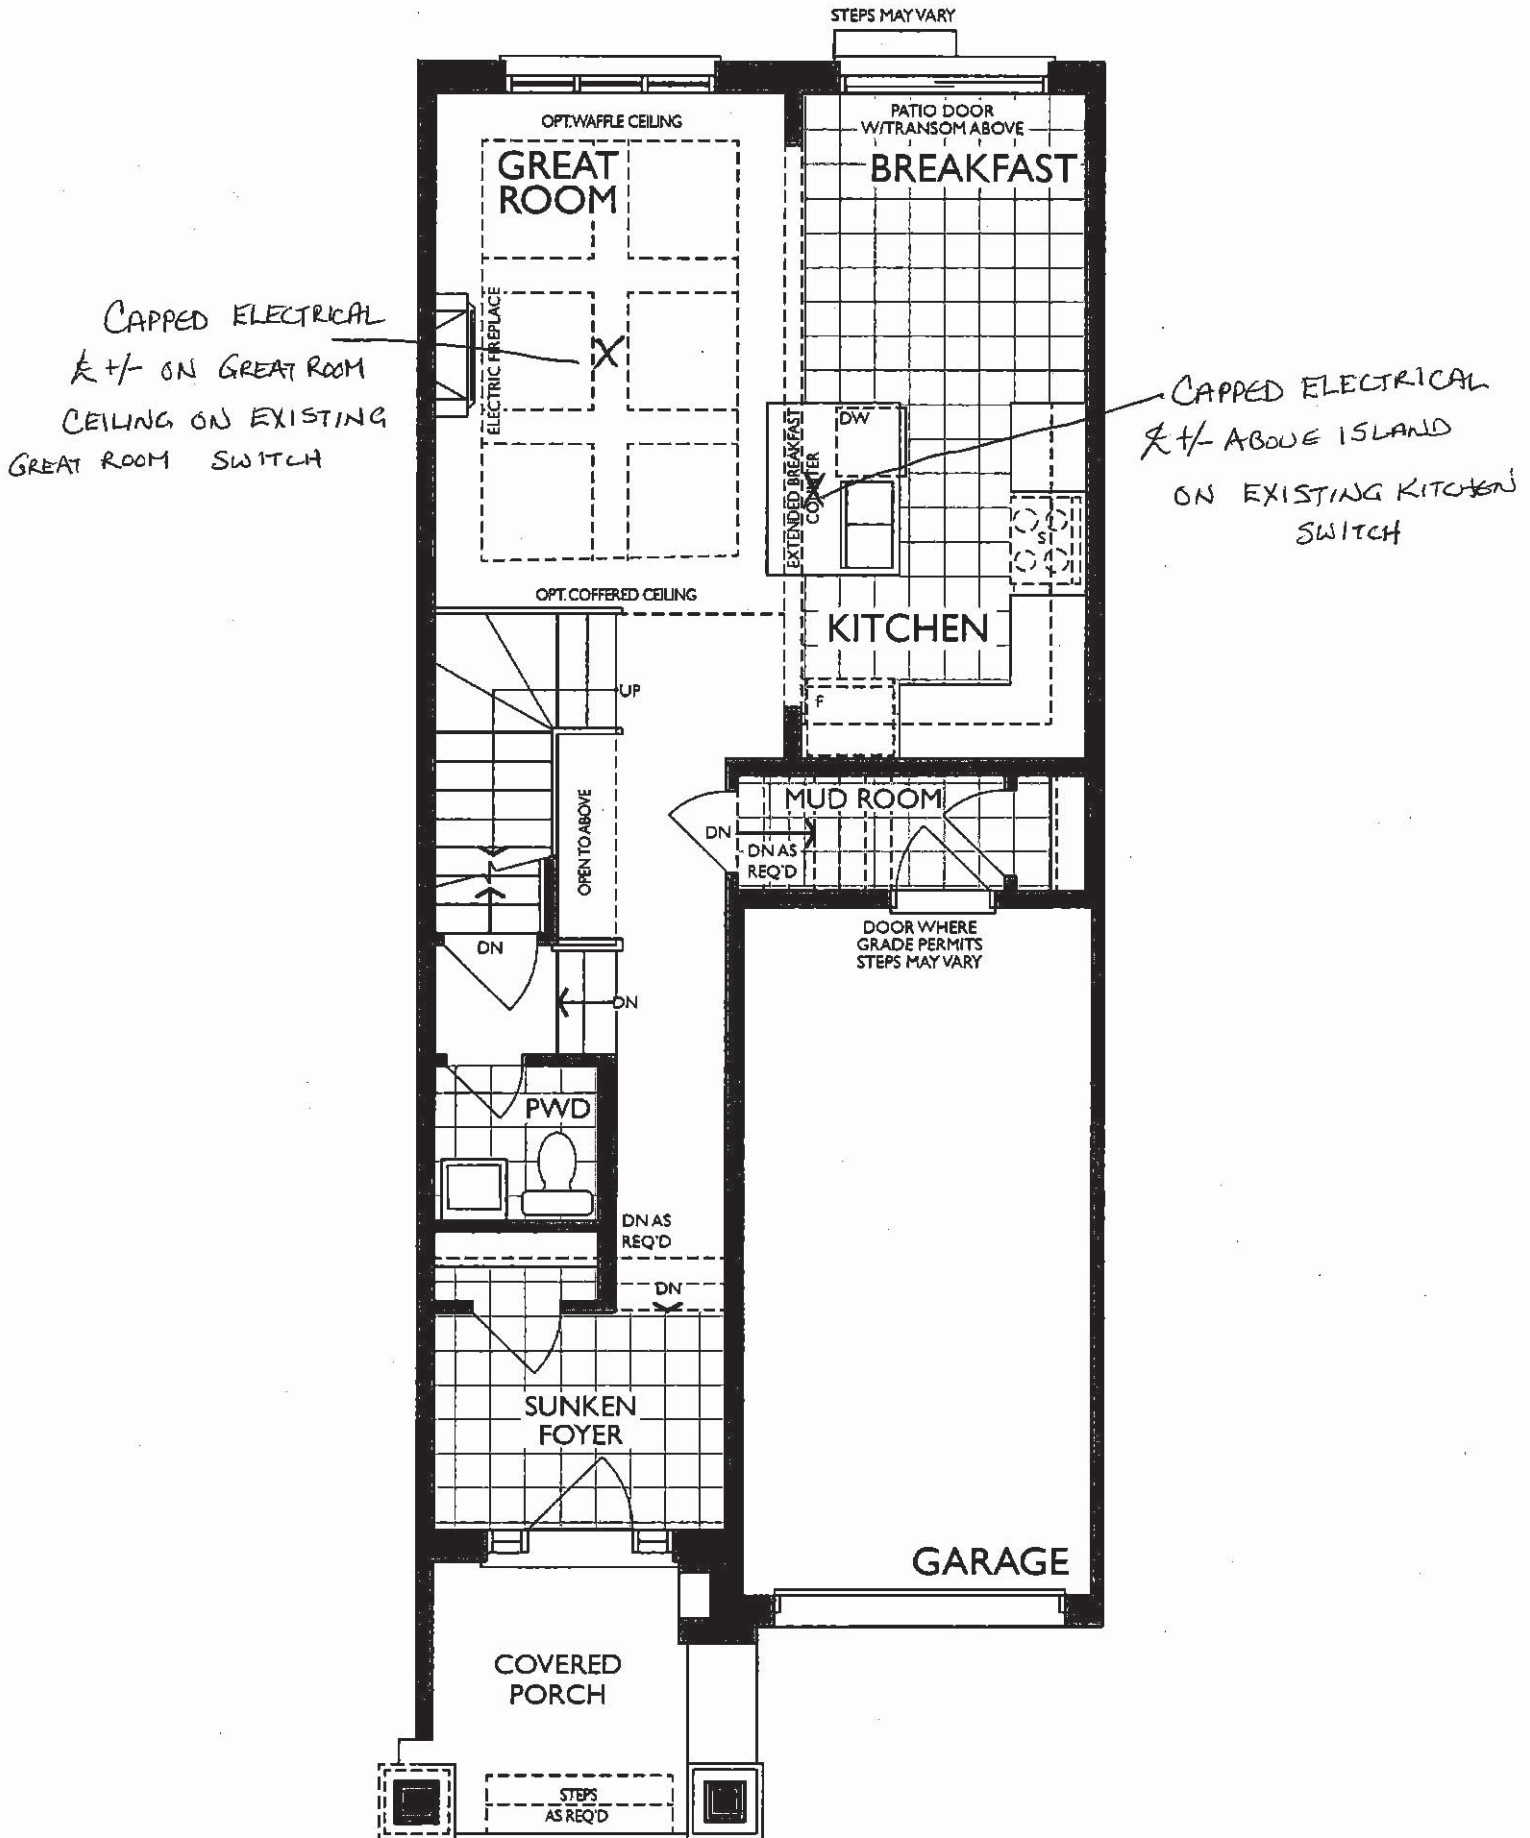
STEPS MAY VARY

PATIO DOOR W/TRANSOM ABOVE

OPT. WAFFLE CEILING

GREAT ROOM

BREAKFAST

CAPPED ELECTRICAL ℄ +/- ON GREAT ROOM CEILING ON EXISTING GREAT ROOM SWITCH

ELECTRIC FIREPLACE

CAPPED ELECTRICAL ℄ +/- ABOVE ISLAND ON EXISTING KITCHEN SWITCH

DW

EXTENDED BREAKFAST COUNTER

S

OPT. COFFERED CEILING

KITCHEN

UP

F

MUD ROOM

DN

DN AS REQ'D

OPEN TO ABOVE

DOOR WHERE GRADE PERMITS STEPS MAY VARY

DN

DN

PWD

DN AS REQ'D

DN

SUNKEN FOYER

GARAGE

COVERED PORCH

STEPS AS REQ'D